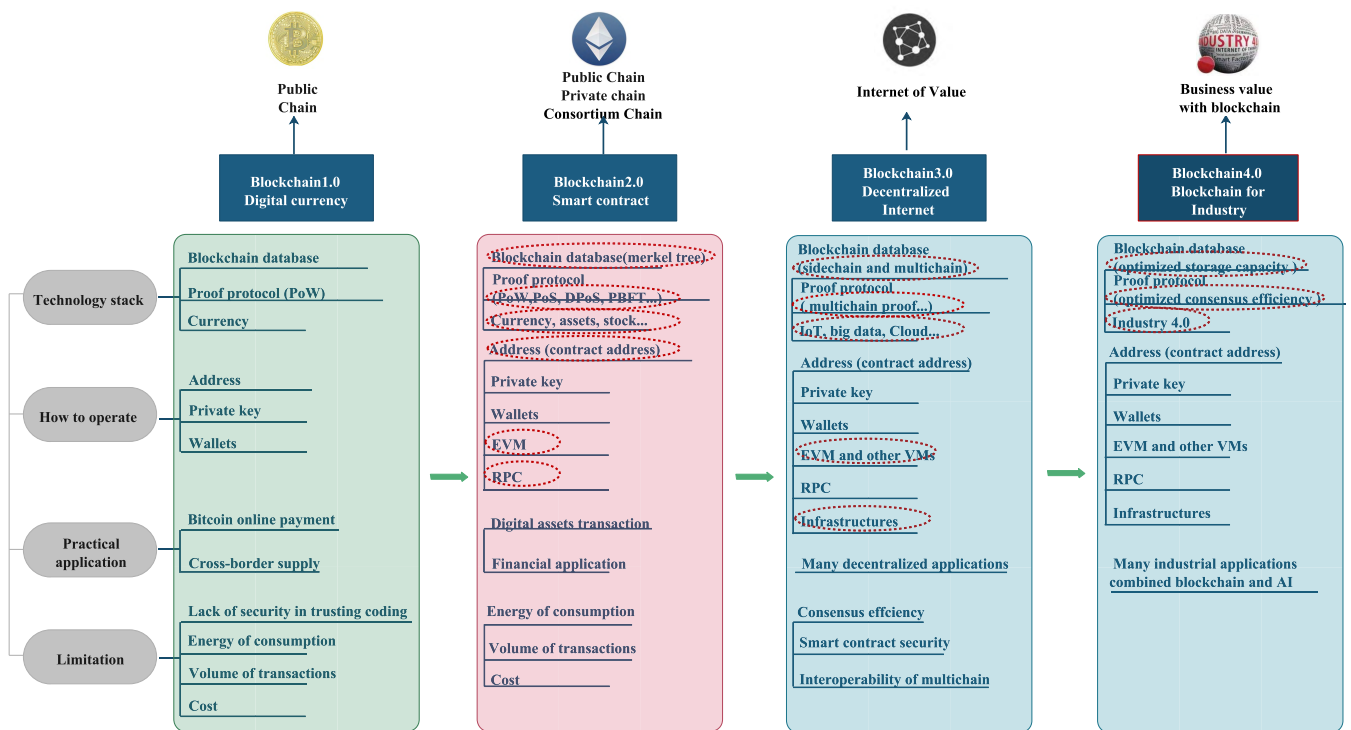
Public Chain

Blockchain1.0
Digital currency

Public Chain
Private chain
Consortium Chain

Blockchain2.0
Smart contract

Internet of Value

Blockchain3.0
Decentralized Internet

INDUSTRY 4.0

Business value with blockchain

Blockchain4.0
Blockchain for Industry

Technology stack

How to operate

Practical application

Limitation

Blockchain database
Proof protocol (PoW)
Currency

Address
Private key
Wallets

Bitcoin online payment
Cross-border supply

Lack of security in trusting coding
Energy of consumption
Volume of transactions
Cost

Blockchain database(merkel tree)
Proof protocol
(PoW, PoS, DPoS, PBFT...)
Currency, assets, stock...
Address (contract address)
Private key
Wallets
EVM
RPC

Digital assets transaction
Financial application

Energy of consumption
Volume of transactions
Cost

Blockchain database
(sidechain and multichain)
Proof protocol
( multichain proof...)
IoT, big data, Cloud...
Address (contract address)
Private key
Wallets
EVM and other VMs
RPC
Infrastructures

Many decentralized applications

Consensus effciency
Smart contract security
Interoperability of multichain

Blockchain database
(optimized storage capacity )
Proof protocol
(optimized consensus efficiency)
Industry 4.0
Address (contract address)
Private key
Wallets
EVM and other VMs
RPC
Infrastructures

Many industrial applications combined blockchain and AI